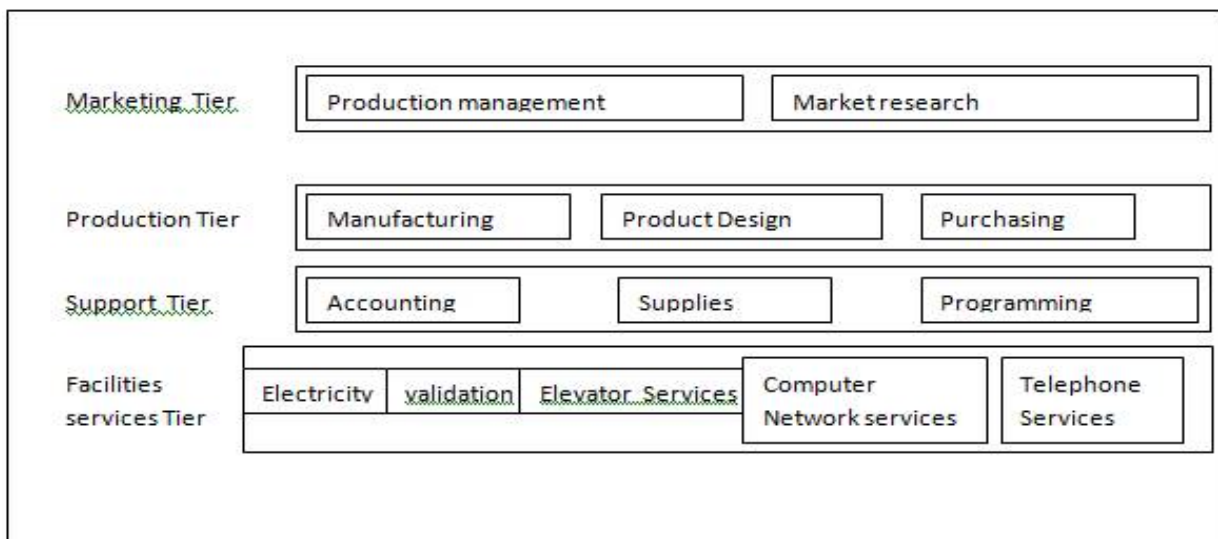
Marketing Tier

Production management

Market research

Production Tier

Manufacturing

Product Design

Purchasing

Support Tier

Accounting

Supplies

Programming

Facilities services Tier

Electricity

validation

Elevator Services

Computer Network services

Telephone Services